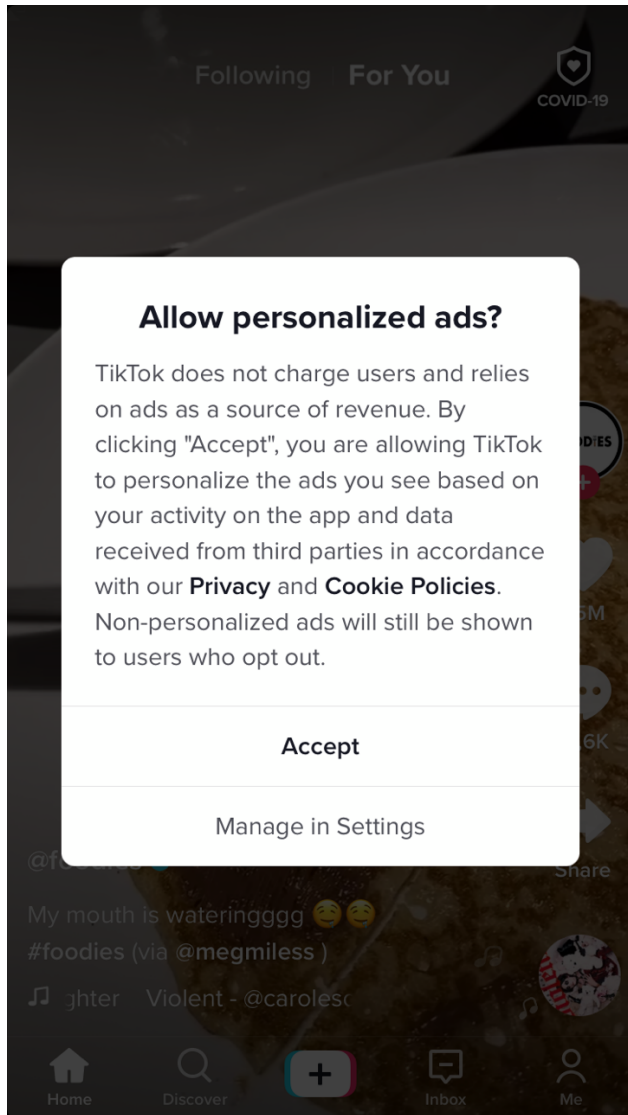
Following | For You

COVID-19

Allow personalized ads?

TikTok does not charge users and relies on ads as a source of revenue. By clicking "Accept", you are allowing TikTok to personalize the ads you see based on your activity on the app and data received from third parties in accordance with our Privacy and Cookie Policies. Non-personalized ads will still be shown to users who opt out.

Accept

Manage in Settings

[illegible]DIES

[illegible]5M

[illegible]6K

Share

@fo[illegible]

My mouth is wateringggg 😌😌
#foodies (via @megmiless )

♫ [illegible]ghter Violent - @carolesc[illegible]

Home Discover + Inbox Me